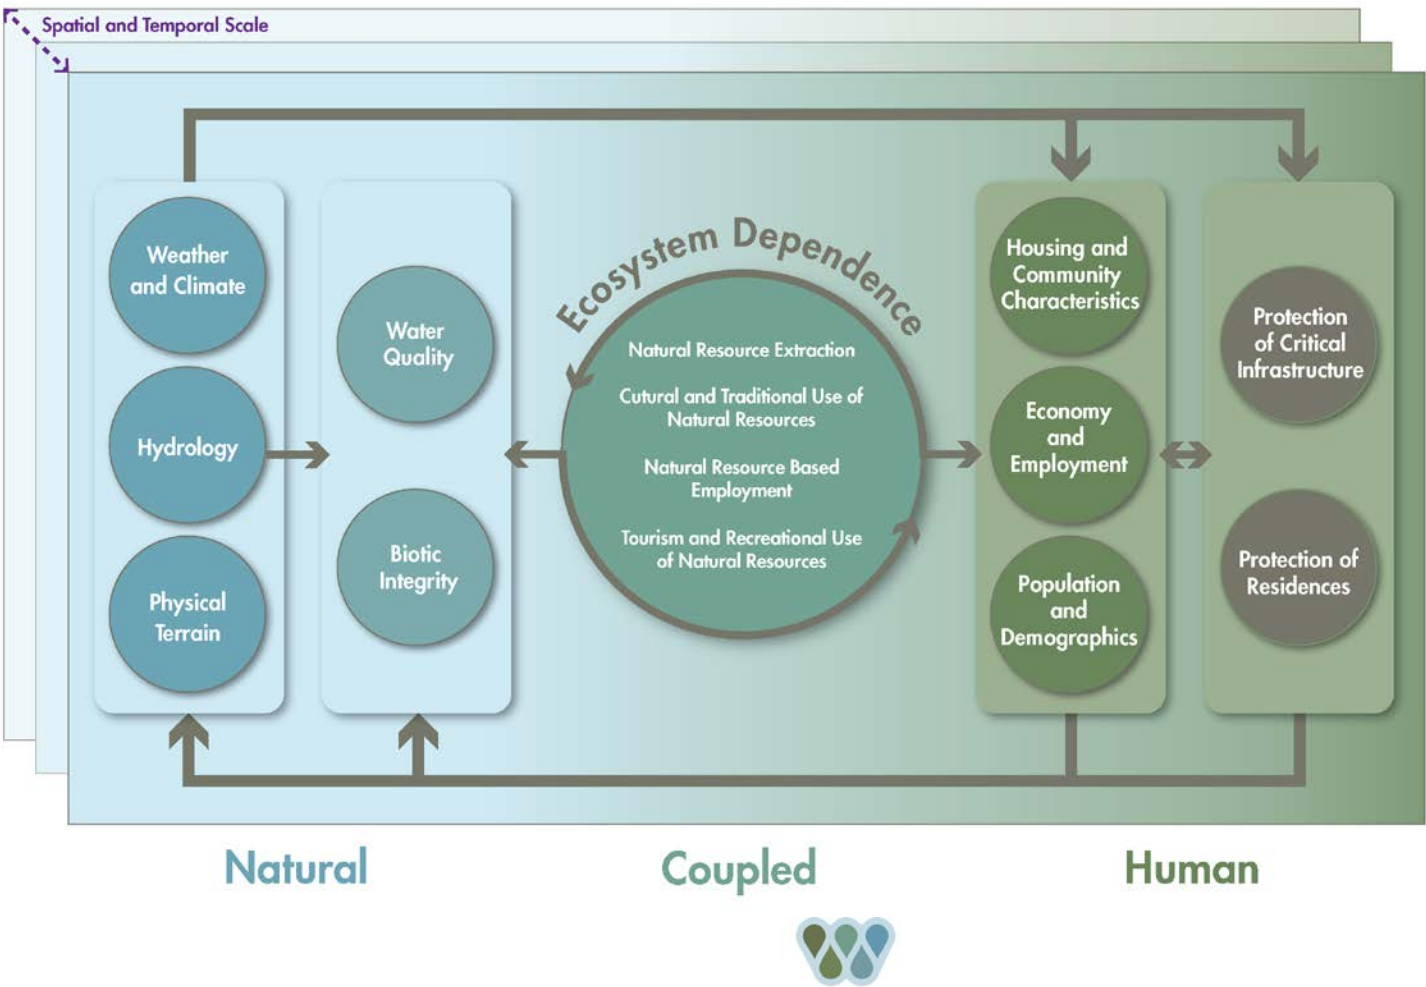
Spatial and Temporal Scale

Weather and Climate

Hydrology

Physical Terrain

Water Quality

Biotic Integrity

Ecosystem Dependence

Natural Resource Extraction

Cutural and Traditional Use of Natural Resources

Natural Resource Based Employment

Tourism and Recreational Use of Natural Resources

Housing and Community Characteristics

Economy and Employment

Population and Demographics

Protection of Critical Infrastructure

Protection of Residences

Natural

Coupled

Human